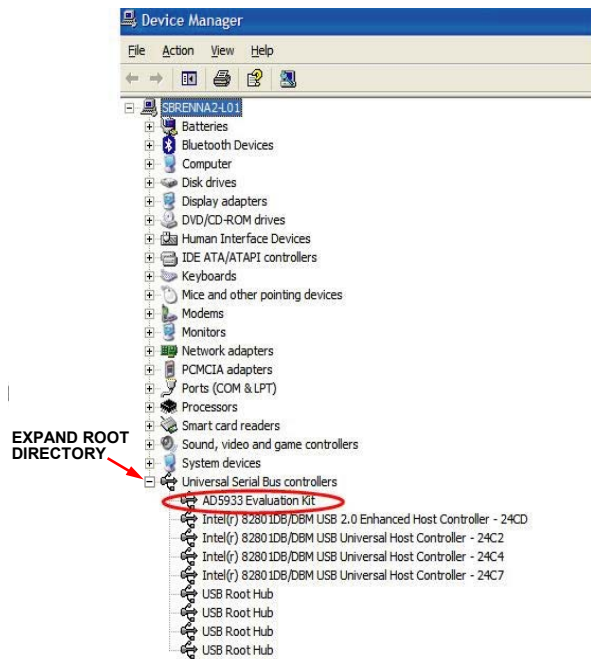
Device Manager

File Action View Help

SBRENNA2-L01
Batteries
Bluetooth Devices
Computer
Disk drives
Display adapters
DVD/CD-ROM drives
Human Interface Devices
IDE ATA/ATAPI controllers
Keyboards
Mice and other pointing devices
Modems
Monitors
Network adapters
PCMCIA adapters
Ports (COM & LPT)
Processors
Smart card readers
Sound, video and game controllers
System devices
Universal Serial Bus controllers
AD5933 Evaluation Kit
Intel(r) 82801DB/DBM USB 2.0 Enhanced Host Controller - 24CD
Intel(r) 82801DB/DBM USB Universal Host Controller - 24C2
Intel(r) 82801DB/DBM USB Universal Host Controller - 24C4
Intel(r) 82801DB/DBM USB Universal Host Controller - 24C7
USB Root Hub
USB Root Hub
USB Root Hub
USB Root Hub

EXPAND ROOT DIRECTORY